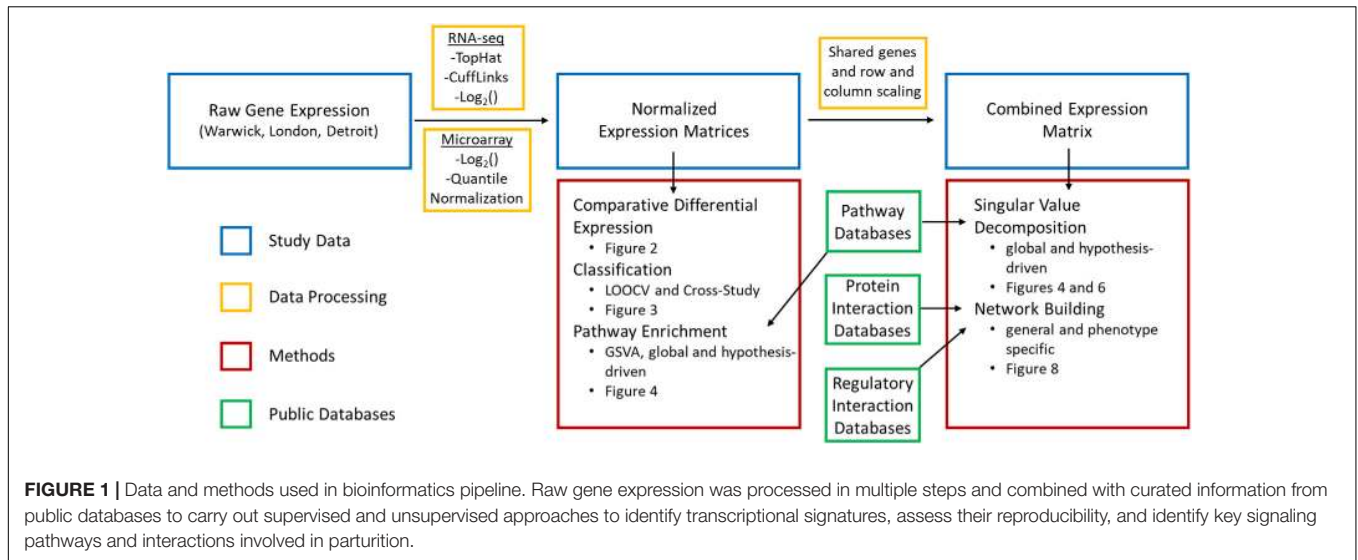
Raw Gene Expression
(Warwick, London, Detroit)

RNA-seq
-TopHat
-CuffLinks
-$Log_2()$

Microarray
-$Log_2()$
-Quantile Normalization

Normalized Expression Matrices

Shared genes and row and column scaling

Combined Expression Matrix

Study Data

Data Processing

Methods

Public Databases

Comparative Differential Expression
• Figure 2
Classification
• LOOCV and Cross-Study
• Figure 3
Pathway Enrichment
• GSVA, global and hypothesis-driven
• Figure 4

Pathway Databases

Protein Interaction Databases

Regulatory Interaction Databases

Singular Value Decomposition
• global and hypothesis-driven
• Figures 4 and 6
Network Building
• general and phenotype specific
• Figure 8

**FIGURE 1 |** Data and methods used in bioinformatics pipeline. Raw gene expression was processed in multiple steps and combined with curated information from public databases to carry out supervised and unsupervised approaches to identify transcriptional signatures, assess their reproducibility, and identify key signaling pathways and interactions involved in parturition.